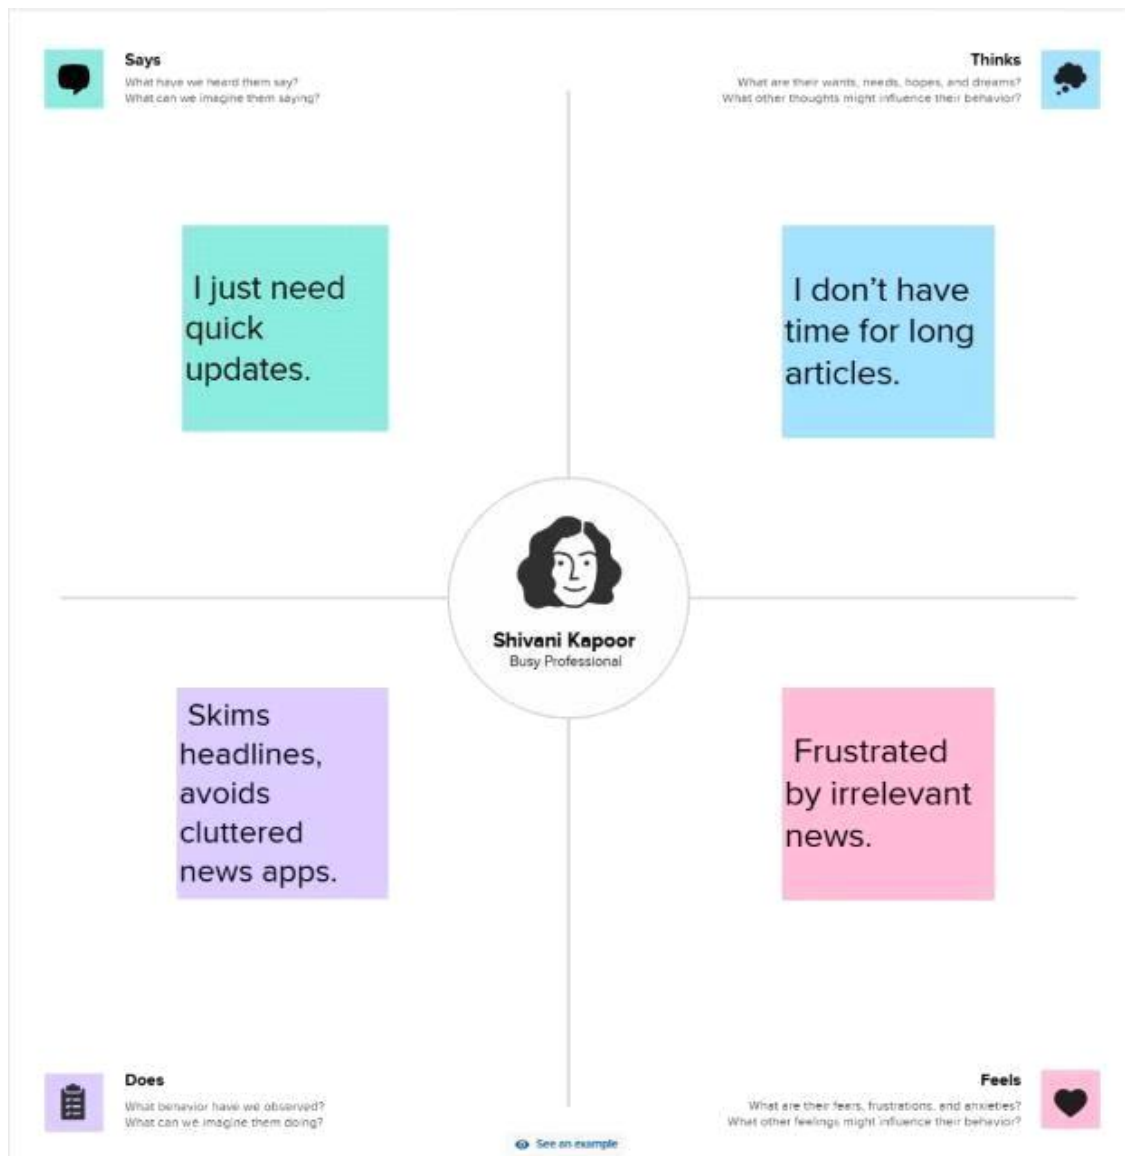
Says
What have we heard them say?
What can we imagine them saying?

Thinks
What are their wants, needs, hopes, and dreams?
What other thoughts might influence their behavior?

I just need quick updates.

I don't have time for long articles.

Shivani Kapoor
Busy Professional

Skims headlines, avoids cluttered news apps.

Frustrated by irrelevant news.

Does
What behavior have we observed?
What can we imagine them doing?

Feels
What are their fears, frustrations, and anxieties?
What other feelings might influence their behavior?

See an example